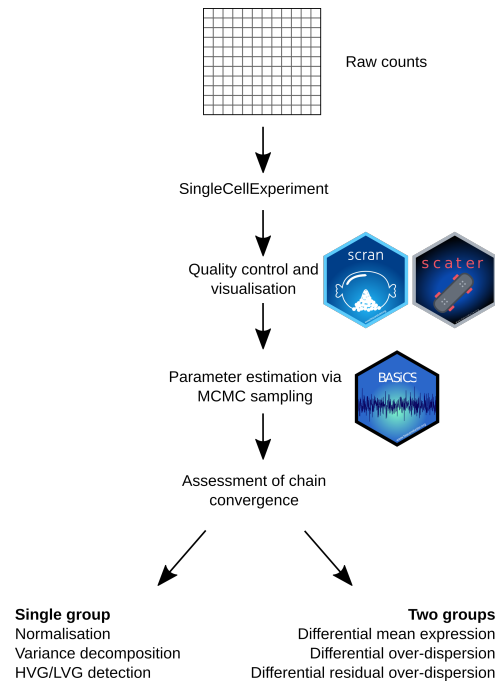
Raw counts

SingleCellExperiment

Quality control and visualisation

scran

scater

Parameter estimation via MCMC sampling

BASiCS

Assessment of chain convergence

**Single group**
Normalisation
Variance decomposition
HVG/LVG detection

**Two groups**
Differential mean expression
Differential over-dispersion
Differential residual over-dispersion